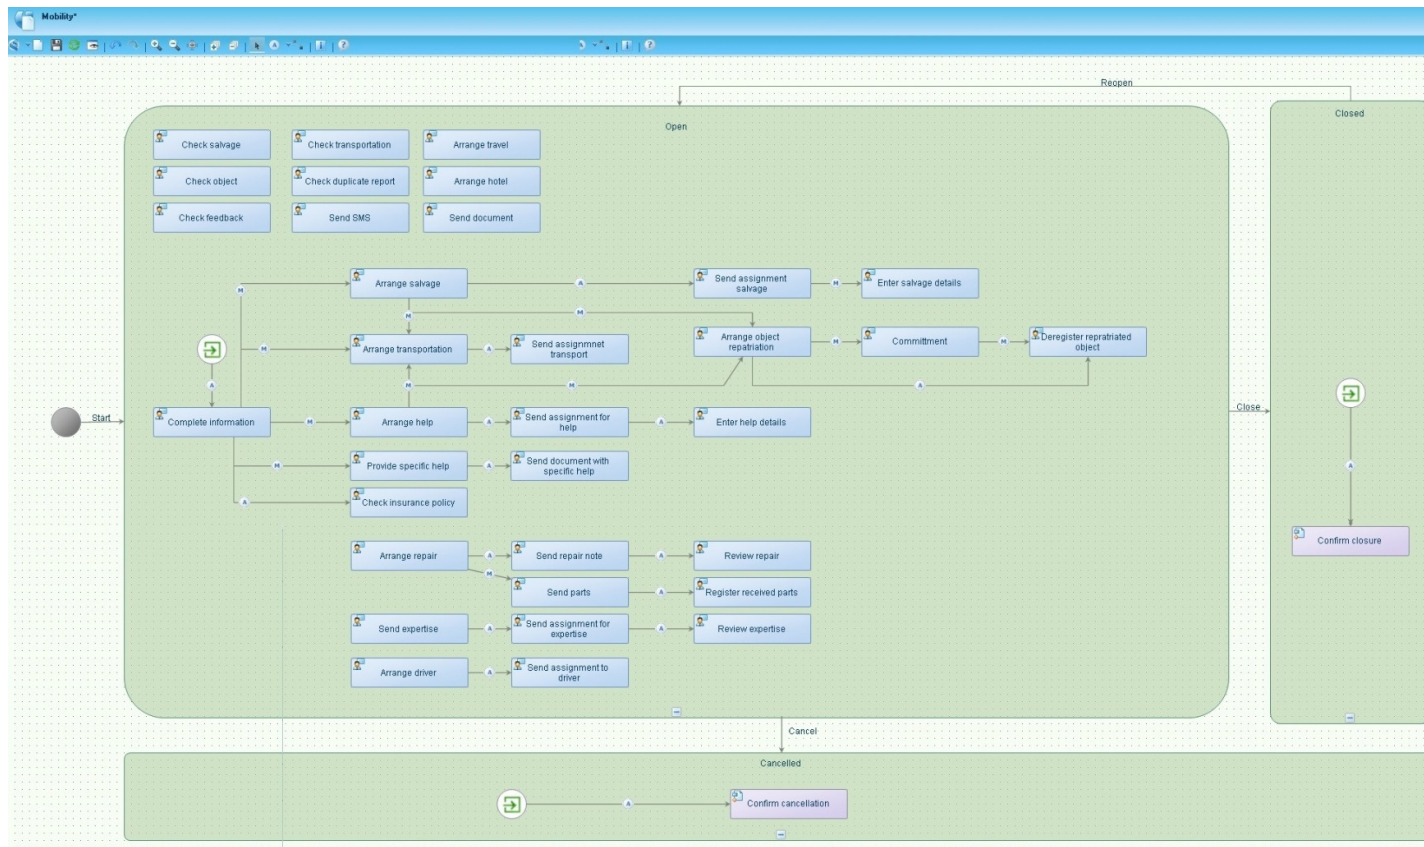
Mobility*

Reopen

Open

Closed

Check salvage
Check transportation
Arrange travel
Check object
Check duplicate report
Arrange hotel
Check feedback
Send SMS
Send document

Arrange salvage
Send assignment salvage
Enter salvage details
Arrange transportation
Send assignmnet transport
Arrange object repatriation
Committment
Deregister repratriated object

Start
Complete information
Arrange help
Send assignment for help
Enter help details
Provide specific help
Send document with specific help
Check insurance policy

Arrange repair
Send repair note
Review repair
Send parts
Register received parts
Send expertise
Send assignment for expertise
Review expertise
Arrange driver
Send assignment to driver

Close

Confirm closure

Cancel

Cancelled

Confirm cancellation